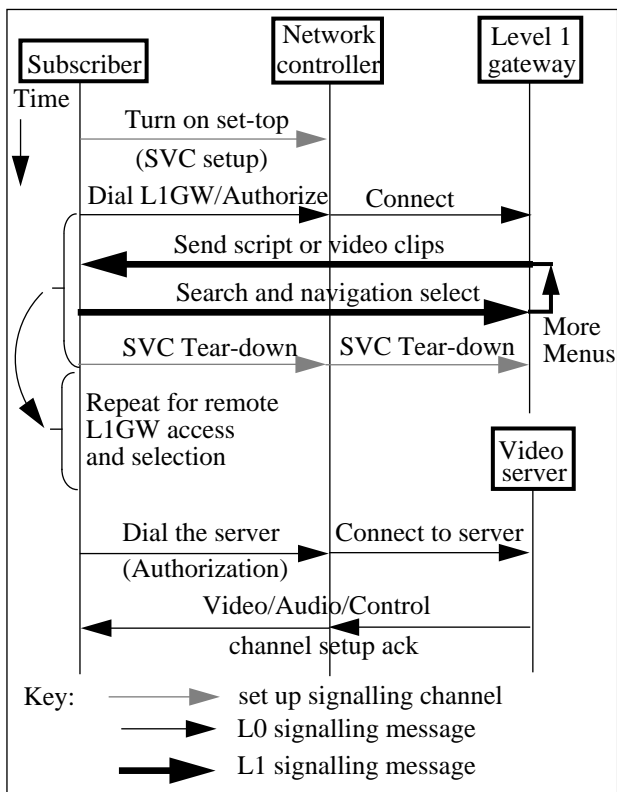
Subscriber
Network controller
Level 1 gateway
Time
Turn on set-top
(SVC setup)
Dial L1GW/Authorize
Connect
Send script or video clips
Search and navigation select
More Menus
SVC Tear-down
SVC Tear-down
Repeat for remote L1GW access and selection
Video server
Dial the server
(Authorization)
Connect to server
Video/Audio/Control
channel setup ack
Key:
set up signalling channel
L0 signalling message
L1 signalling message